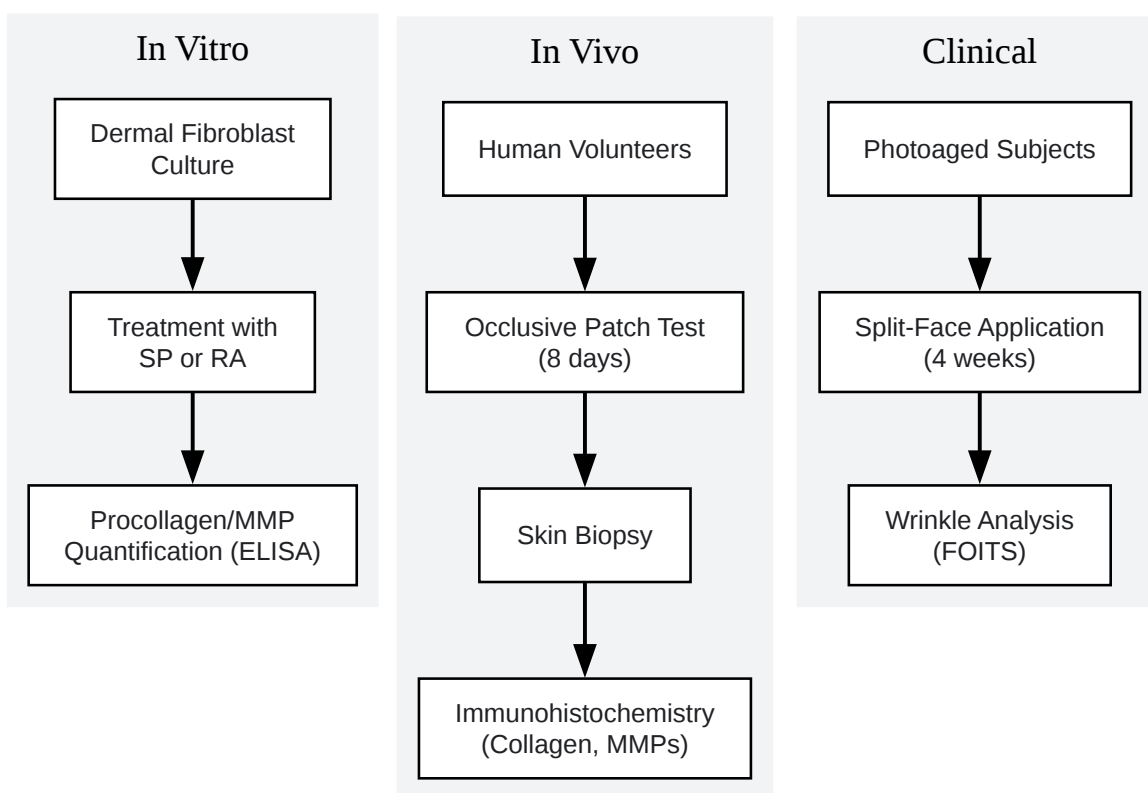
In Vitro

Dermal Fibroblast Culture

Treatment with SP or RA

Procollagen/MMP Quantification (ELISA)

In Vivo

Human Volunteers

Occlusive Patch Test (8 days)

Skin Biopsy

Immunohistochemistry (Collagen, MMPs)

Clinical

Photoaged Subjects

Split-Face Application (4 weeks)

Wrinkle Analysis (FOITS)